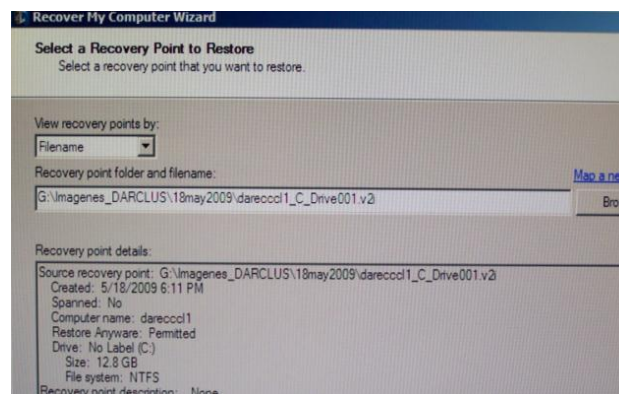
Recover My Computer Wizard

Select a Recovery Point to Restore
Select a recovery point that you want to restore.

View recovery points by:
Filename

Recovery point folder and filename:
Map a ne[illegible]
G:\Imagenes_DARCLUS\18may2009\dareccc l1_C_Drive001.v2i
Bro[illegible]

Recovery point details:
Source recovery point: G:\Imagenes_DARCLUS\18may2009\dareccc l1_C_Drive001.v2i
Created: 5/18/2009 6:11 PM
Spanned: No
Computer name: dareccc l1
Restore Anyware: Permitted
Drive: No Label (C:)
Size: 12.8 GB
File system: NTFS
Recovery point description: None